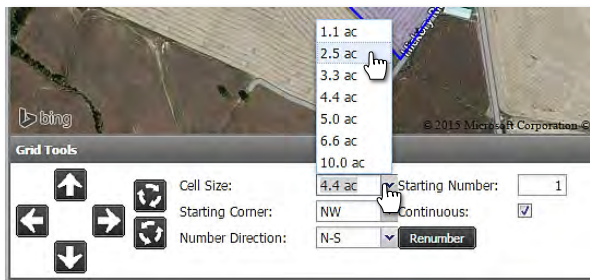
1.1 ac
2.5 ac
3.3 ac
4.4 ac
5.0 ac
6.6 ac
10.0 ac

bing

© 2015 Microsoft Corporation ©

Grid Tools

Cell Size: 4.4 ac

Starting Number: 1

Starting Corner: NW

Continuous: ☑

Number Direction: N-S

Renumber